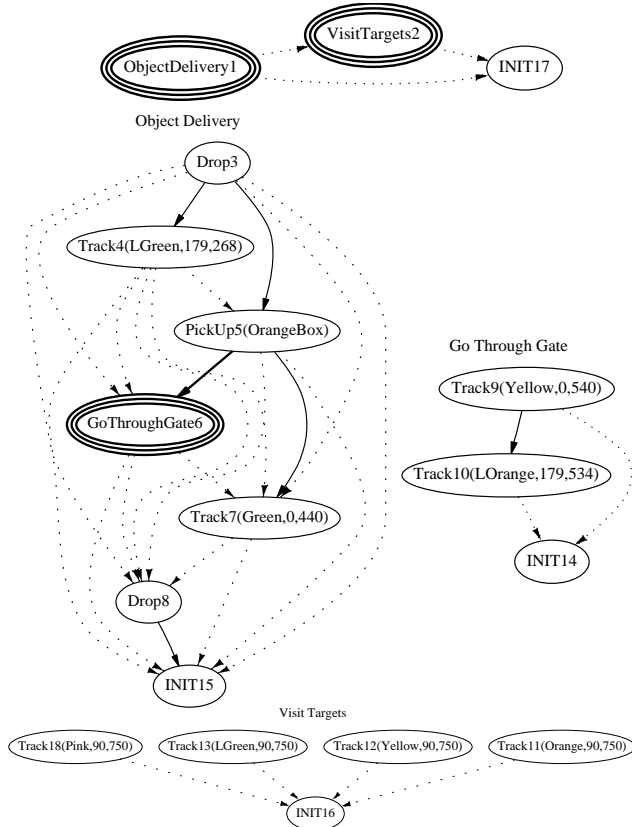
VisitTargets2

ObjectDelivery1

INIT17

Object Delivery

Drop3

Track4(LGreen,179,268)

PickUp5(OrangeBox)

GoThroughGate6

Track7(Green,0,440)

Drop8

INIT15

Go Through Gate

Track9(Yellow,0,540)

Track10(LOrange,179,534)

INIT14

Visit Targets

Track18(Pink,90,750)

Track13(LGreen,90,750)

Track12(Yellow,90,750)

Track11(Orange,90,750)

INIT16